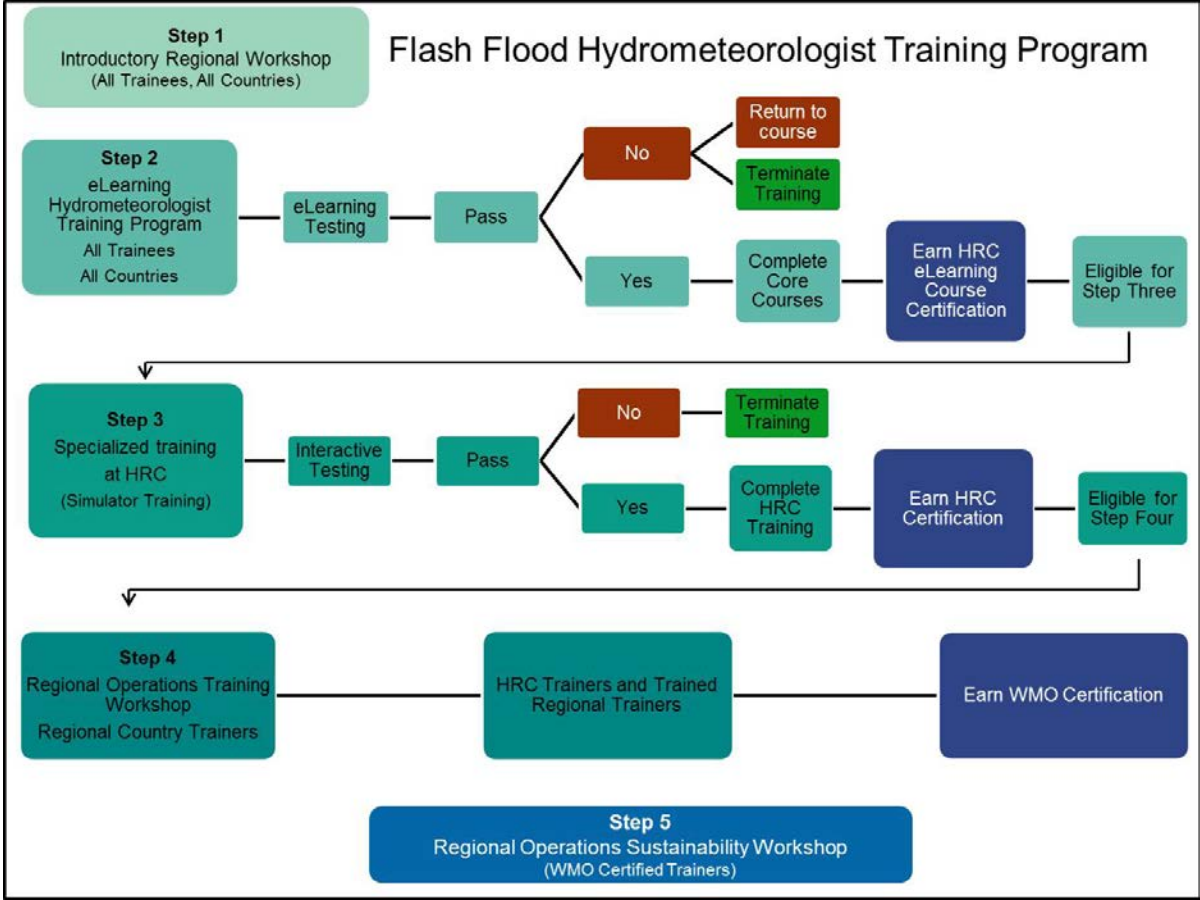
Step 1
Introductory Regional Workshop
(All Trainees, All Countries)

Flash Flood Hydrometeorologist Training Program

Step 2
eLearning Hydrometeorologist Training Program
All Trainees
All Countries

eLearning Testing

Pass

No

Return to course

Terminate Training

Yes

Complete Core Courses

Earn HRC eLearning Course Certification

Eligible for Step Three

Step 3
Specialized training at HRC
(Simulator Training)

Interactive Testing

Pass

No

Terminate Training

Yes

Complete HRC Training

Earn HRC Certification

Eligible for Step Four

Step 4
Regional Operations Training Workshop
Regional Country Trainers

HRC Trainers and Trained Regional Trainers

Earn WMO Certification

Step 5
Regional Operations Sustainability Workshop
(WMO Certified Trainers)